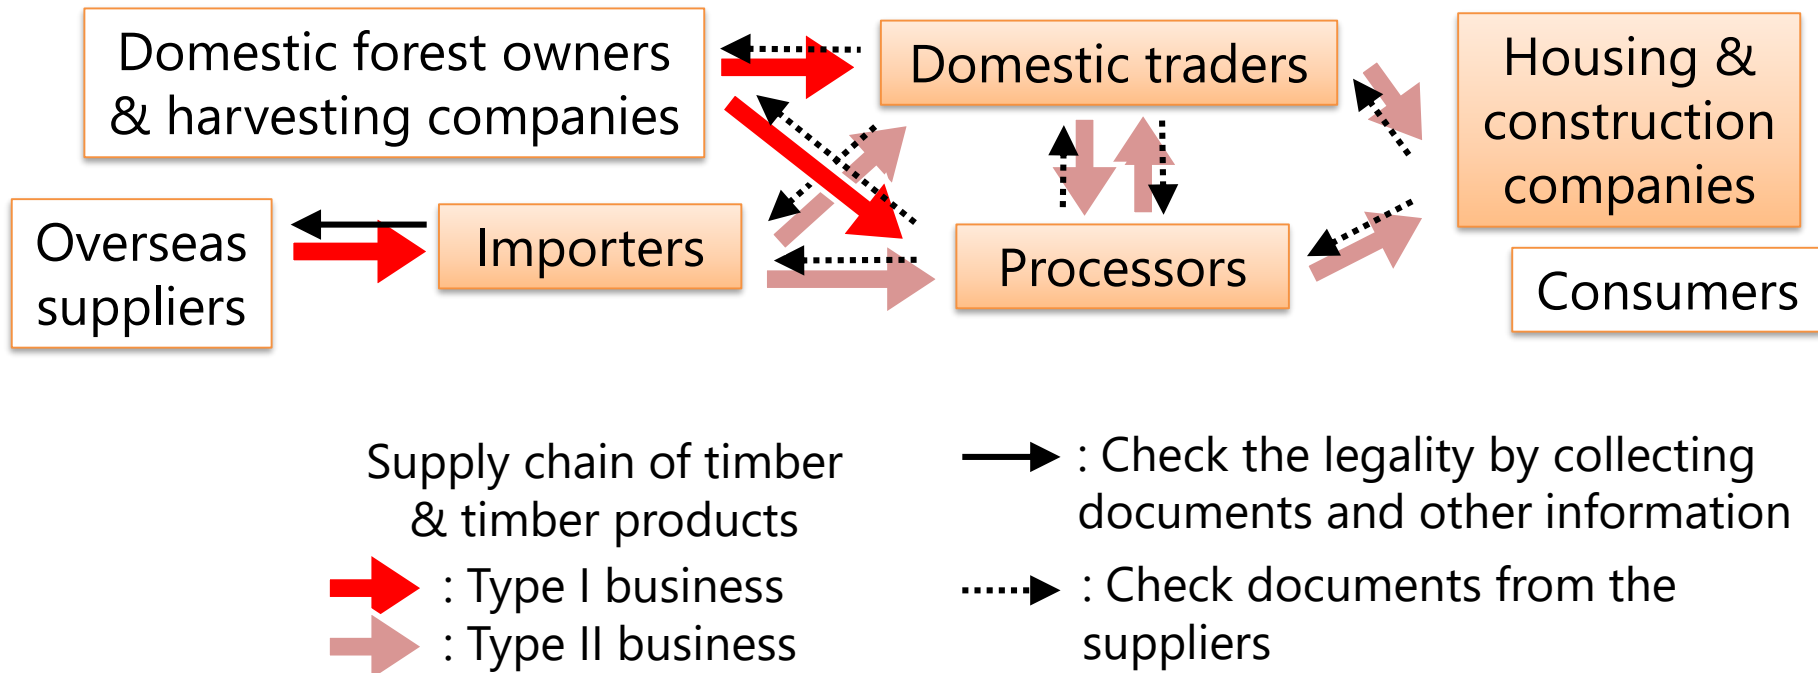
Domestic forest owners & harvesting companies

Domestic traders

Housing & construction companies

Overseas suppliers

Importers

Processors

Consumers

Supply chain of timber & timber products

: Type I business

: Type II business

: Check the legality by collecting documents and other information

: Check documents from the suppliers